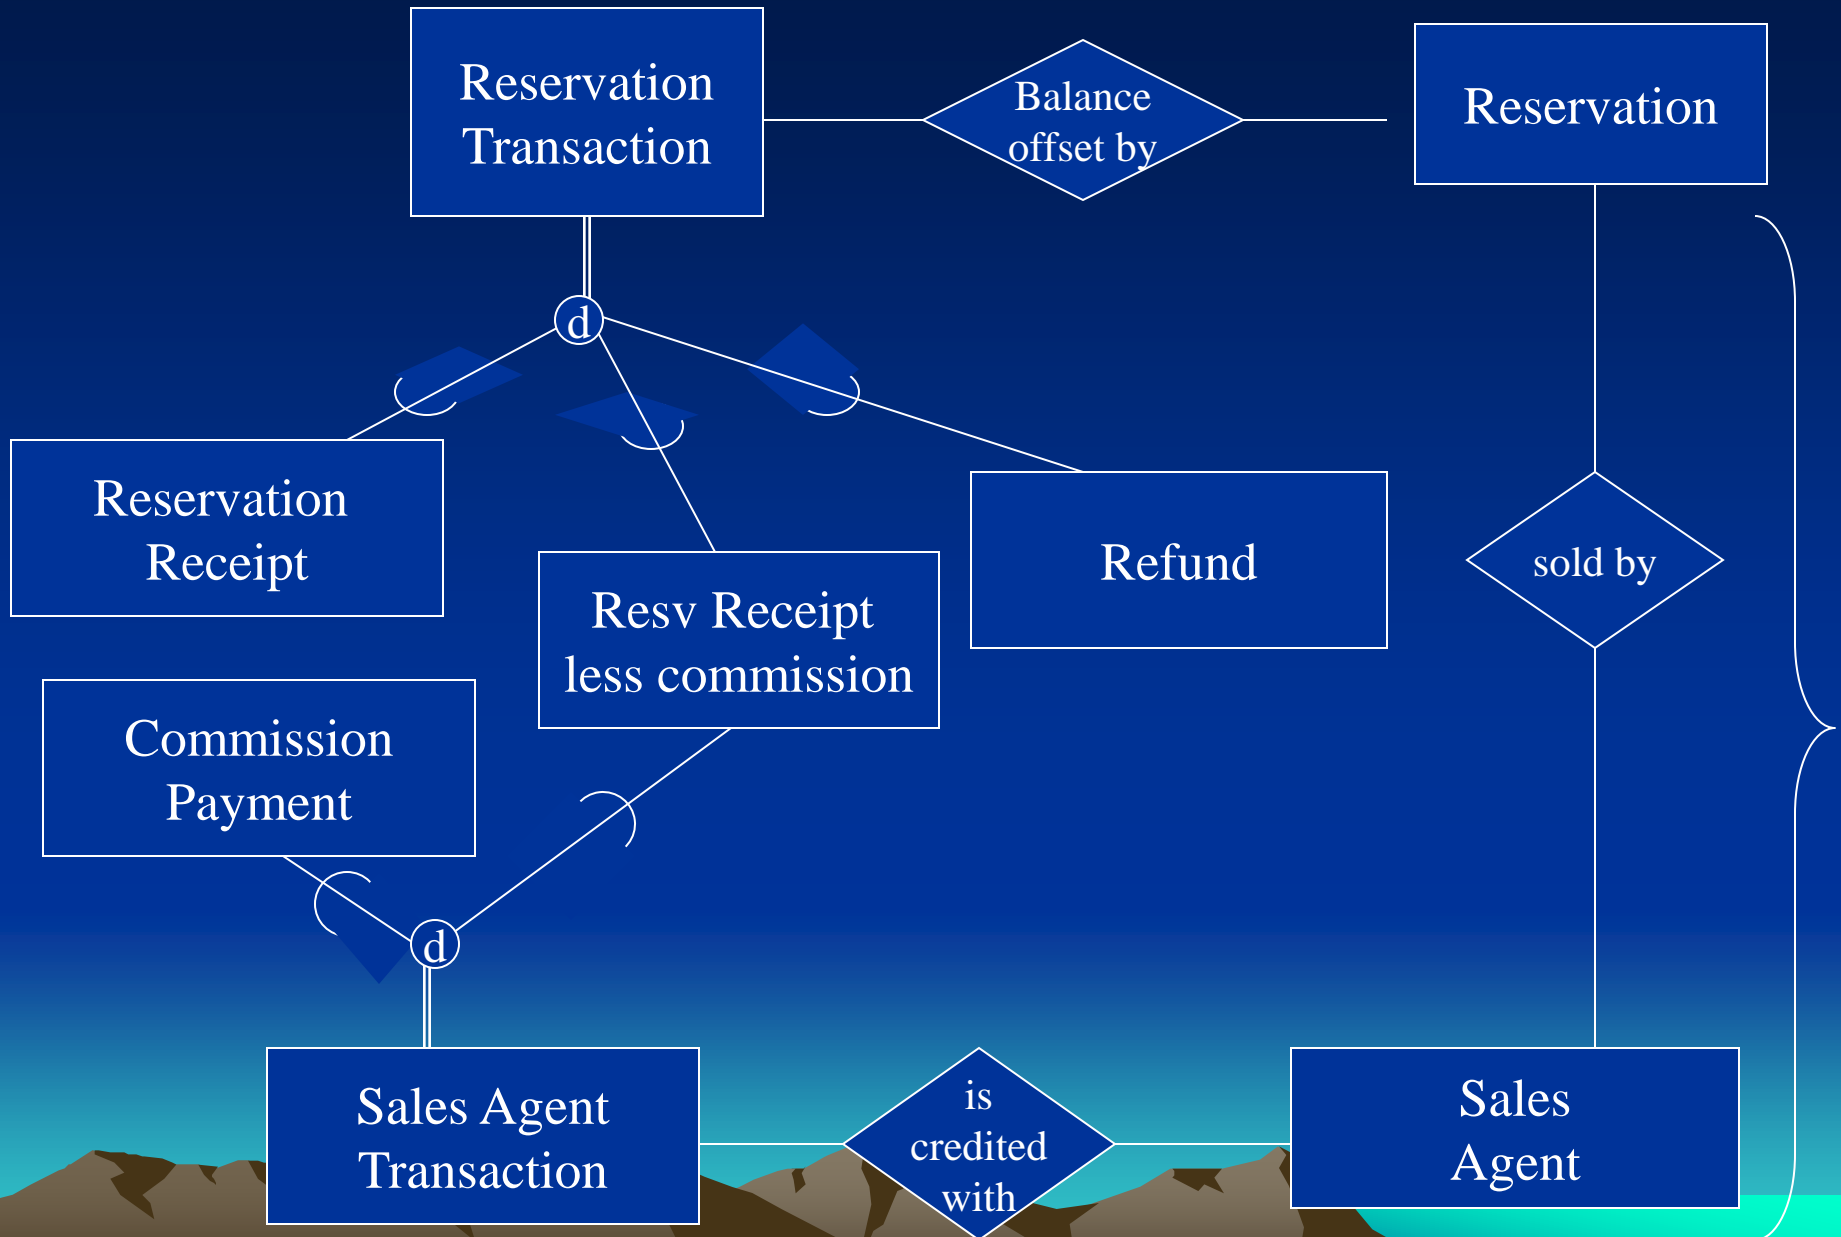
Reservation Transaction

Balance offset by

Reservation

d

Reservation Receipt

Resv Receipt less commission

Refund

sold by

Commission Payment

d

Sales Agent Transaction

is credited with

Sales Agent